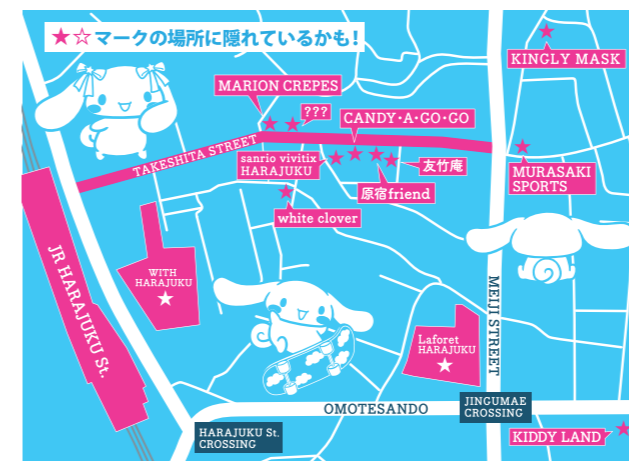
★☆マークの場所に隠れているかも！

KINGLY MASK

MARION CREPES

???

CANDY・A・GO・GO

TAKESHITA STREET

sanrio vivitix HARAJUKU

友竹庵

原宿friend

MURASAKI SPORTS

white clover

WITH HARAJUKU

JR HARAJUKU St.

MEIJI STREET

Laforet HARAJUKU

OMOTESANDO

JINGUMAE CROSSING

HARAJUKU St. CROSSING

KIDDY LAND